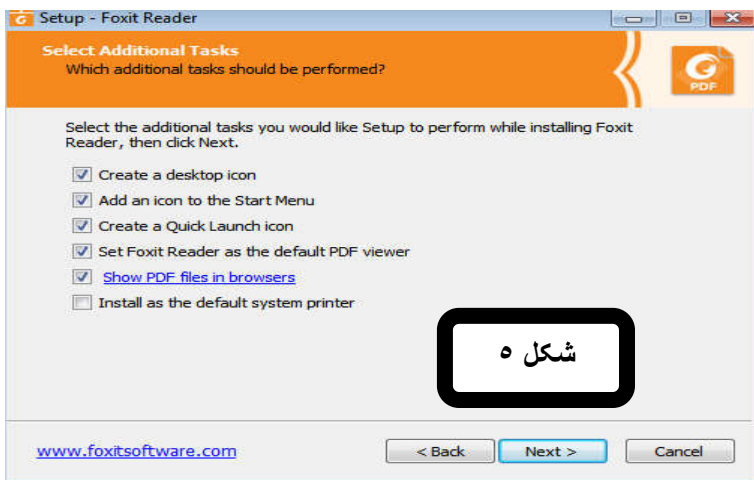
Setup - Foxit Reader

Select Additional Tasks
Which additional tasks should be performed?

PDF

Select the additional tasks you would like Setup to perform while installing Foxit Reader, then click Next.

Create a desktop icon
Add an icon to the Start Menu
Create a Quick Launch icon
Set Foxit Reader as the default PDF viewer
Show PDF files in browsers
Install as the default system printer

شكل ٥

www.foxitsoftware.com

< Back
Next >
Cancel